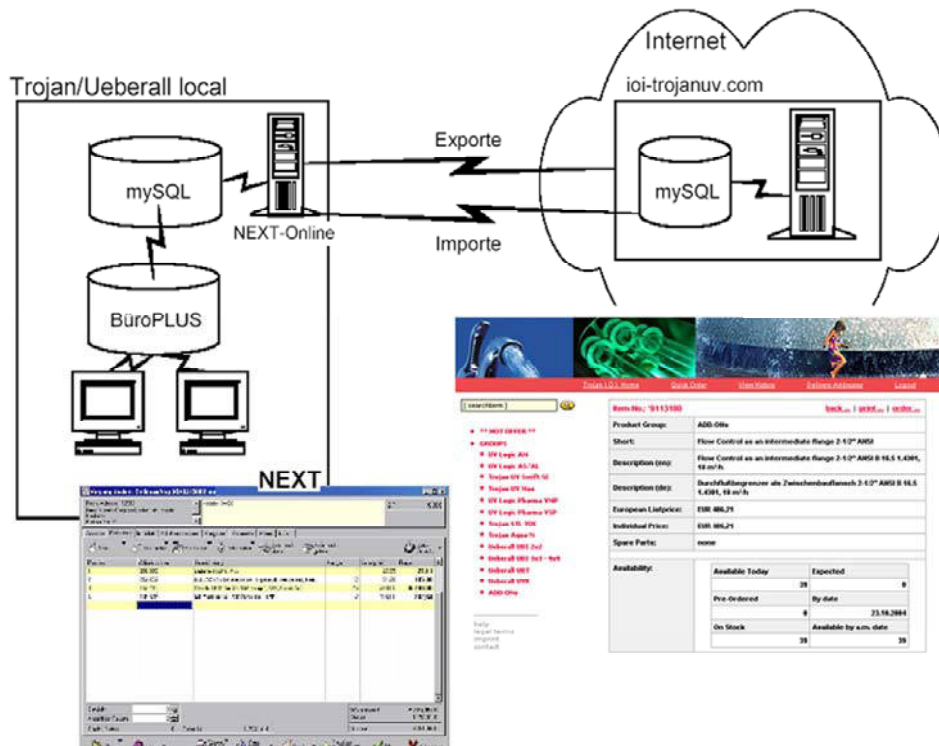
Trojan/Ueberall local

Internet

ioi-trojanuv.com

Exporte

Importe

mySQL

NEXT-Online

mySQL

BüroPLUS

NEXT

Trojan I.O.I. Home   Quick Order   View History   Delivery Addresses   Logout

[search term]

Item-No.: 9113100   back... | print... | order...

** HOT OFFER **
GROUPS
UV Logic AV
UV Logic AS/AL
Trojan UV Swift SC
Trojan UV Max
UV Logic Pharma VHP
UV Logic Pharma VSP
Trojan UV-TOC
Trojan Aqua
Ueberall UST 2x2
Ueberall UST 3x1 - 6x9
Ueberall UST
Ueberall UVR
ADD-Ons

help
legal terms
imprint
contact

| Product Group: | ADD-ONs |
|---|---|
| Short: | Flow Control as an intermediate flange 2-1/2" ANSI |
| Description (en): | Flow Control as an intermediate flange 2-1/2" ANSI B 16.5 1.4301, 18 m³/h |
| Description (de): | Durchflußbegrenzer als Zwischenbauflansch 2-1/2" ANSI B 16.5 1.4301, 18 m³/h |
| European Listprice: | EUR 486,21 |
| Individual Price: | EUR 486,21 |
| Spare Parts: | none |

| Availability: | Available Today | Expected |
|---|---|---|
| | 39 | 0 |
| | Pre-Ordered | By date |
| | 0 | 23.10.2004 |
| | On Stock | Available by a.m. date |
| | 39 | 39 |

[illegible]